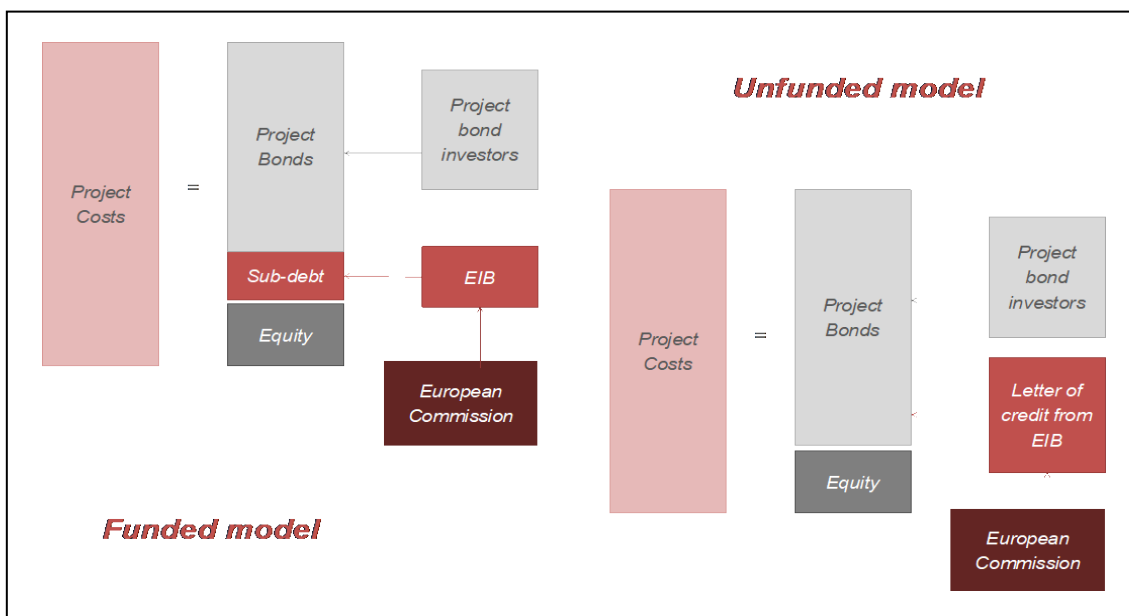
Project Costs

=

Project Bonds

Project bond investors

Sub-debt

EIB

Equity

European Commission

Funded model

Unfunded model

Project Costs

=

Project Bonds

Project bond investors

Letter of credit from EIB

Equity

European Commission